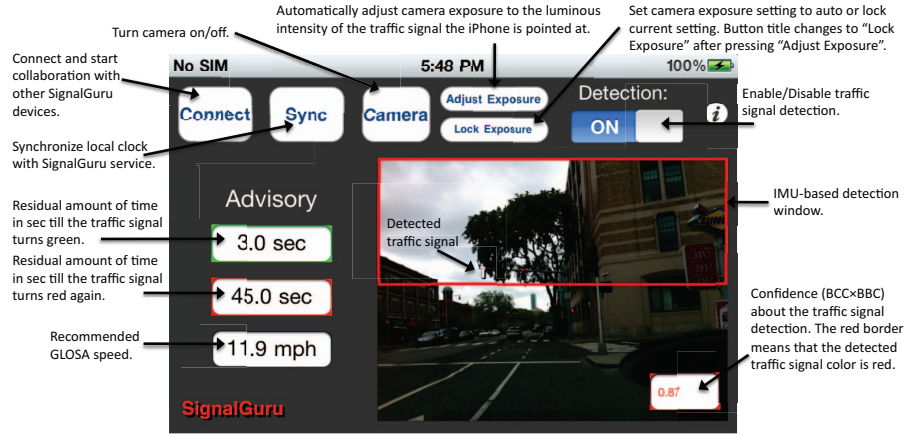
Turn camera on/off.

Automatically adjust camera exposure to the luminous intensity of the traffic signal the iPhone is pointed at.

Set camera exposure setting to auto or lock current setting. Button title changes to "Lock Exposure" after pressing "Adjust Exposure".

Connect and start collaboration with other SignalGuru devices.

No SIM

5:48 PM

100%

Connect

Sync

Camera

Adjust Exposure

Lock Exposure

Detection:

ON

Enable/Disable traffic signal detection.

Synchronize local clock with SignalGuru service.

Advisory

IMU-based detection window.

Detected traffic signal

Residual amount of time in sec till the traffic signal turns green.

3.0 sec

Residual amount of time in sec till the traffic signal turns red again.

45.0 sec

Recommended GLOSA speed.

11.9 mph

Confidence (BCC×BBC) about the traffic signal detection. The red border means that the detected traffic signal color is red.

0.87

SignalGuru